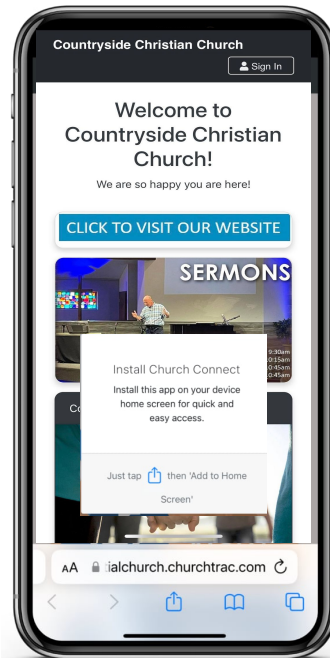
Countryside Christian Church

Sign In

Welcome to Countryside Christian Church!

We are so happy you are here!

CLICK TO VISIT OUR WEBSITE

SERMONS

9:30am
0:15am
0:45am
0:45am

Co

Install Church Connect

Install this app on your device home screen for quick and easy access.

Just tap then 'Add to Home Screen'

AA ialchurch.churchtrac.com